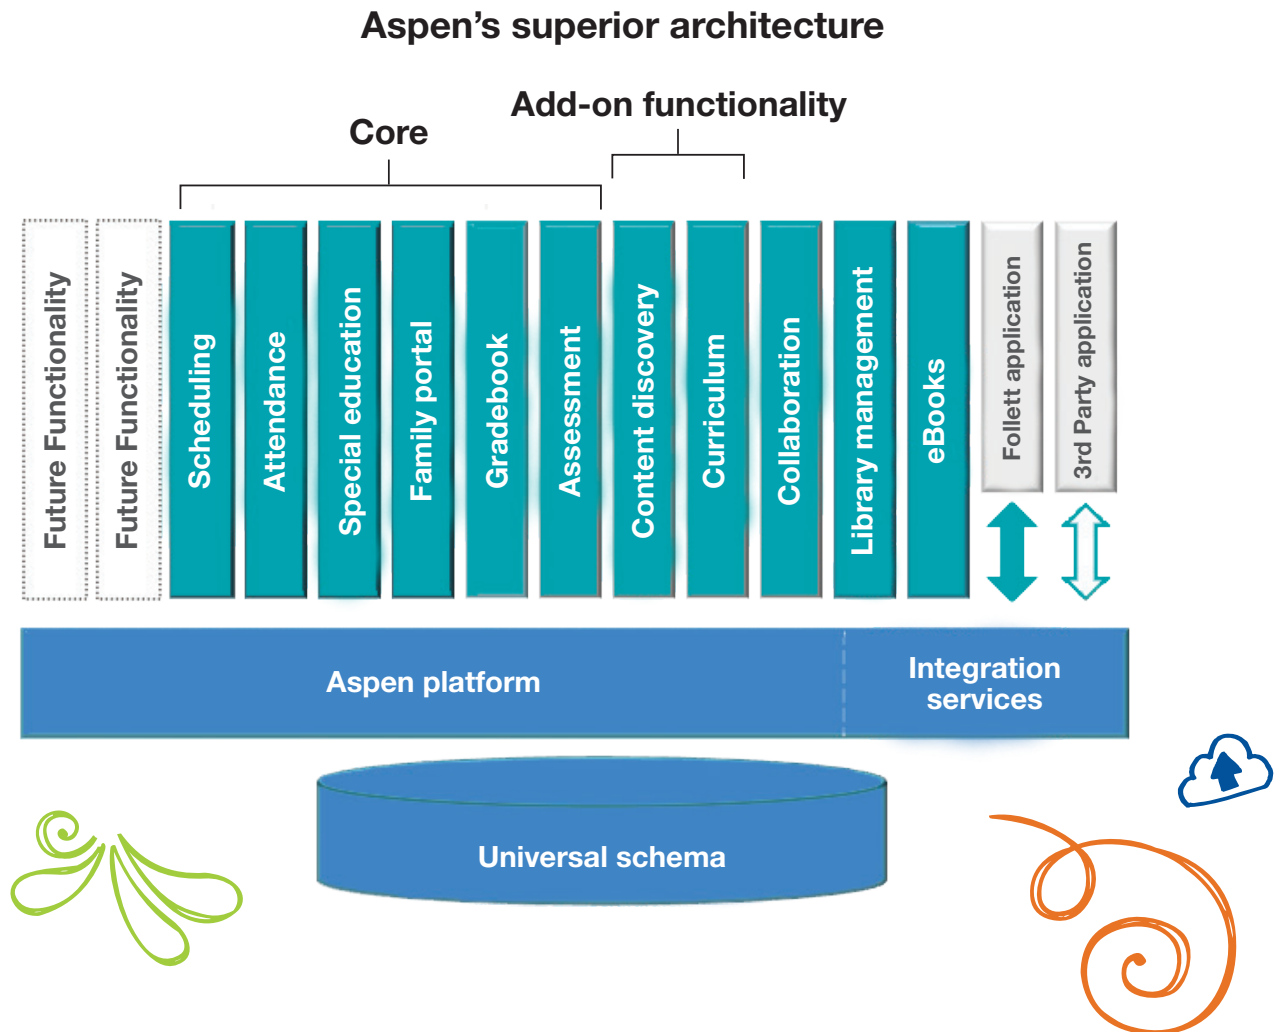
Aspen's superior architecture

Core

Add-on functionality

Future Functionality

Future Functionality

Scheduling

Attendance

Special education

Family portal

Gradebook

Assessment

Content discovery

Curriculum

Collaboration

Library management

eBooks

Follett application

3rd Party application

Aspen platform

Integration services

Universal schema